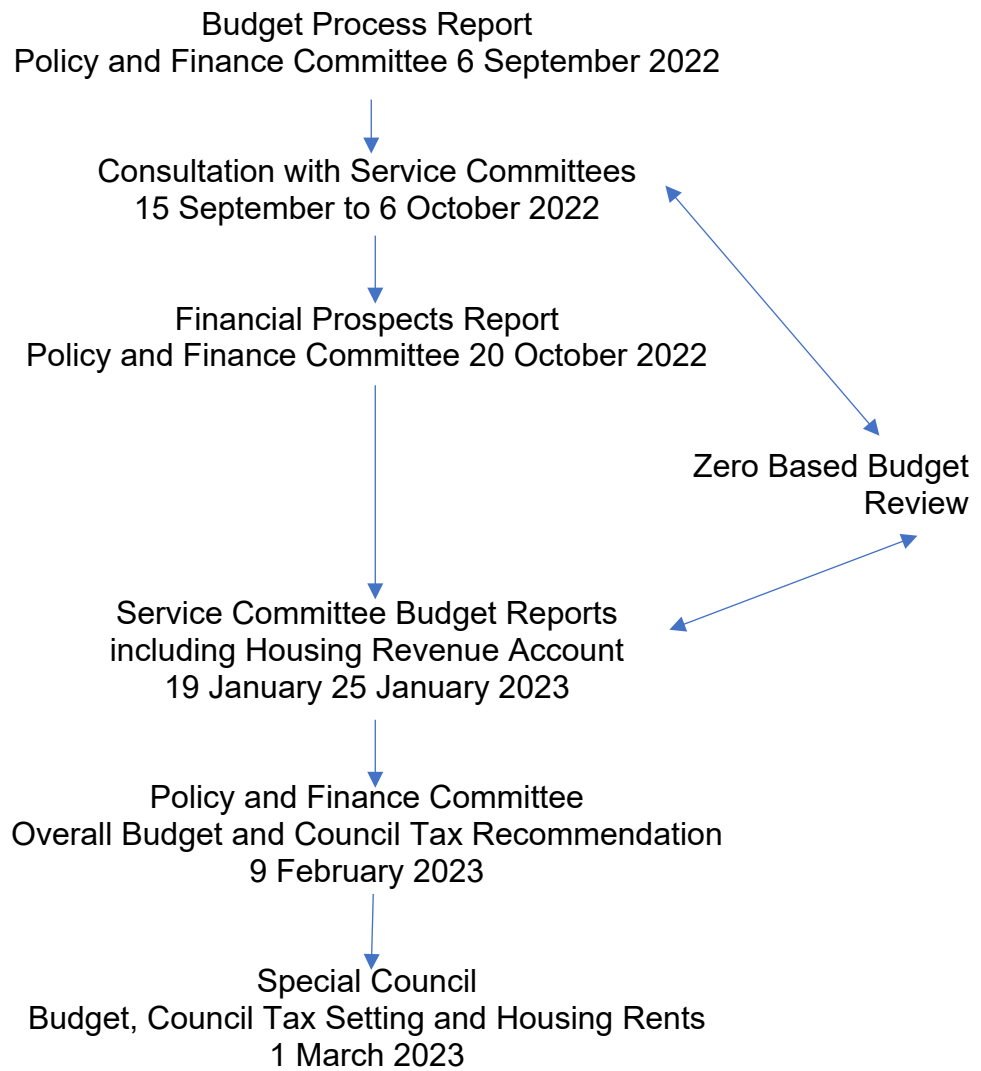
Budget Process Report
Policy and Finance Committee 6 September 2022

Consultation with Service Committees
15 September to 6 October 2022

Financial Prospects Report
Policy and Finance Committee 20 October 2022

Zero Based Budget Review

Service Committee Budget Reports including Housing Revenue Account
19 January 25 January 2023

Policy and Finance Committee
Overall Budget and Council Tax Recommendation
9 February 2023

Special Council
Budget, Council Tax Setting and Housing Rents
1 March 2023